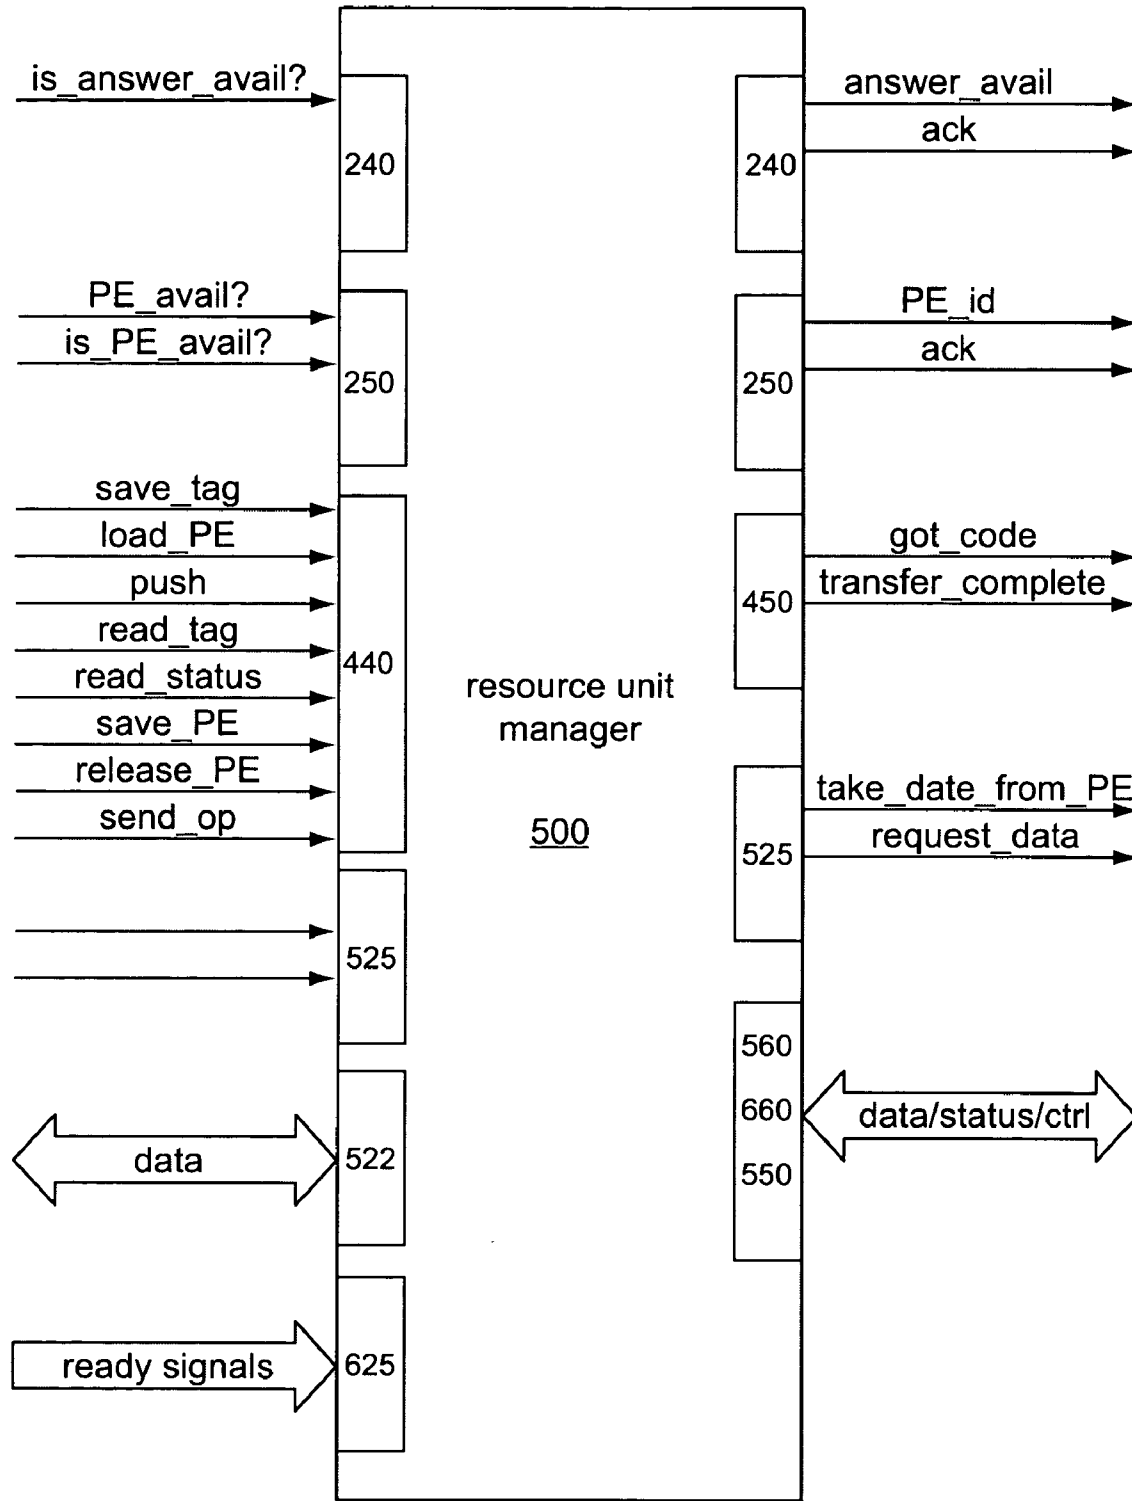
is_answer_avail?

240

240

answer_avail

ack

PE_avail?

is_PE_avail?

250

250

PE_id

ack

save_tag

load_PE

push

read_tag

read_status

save_PE

release_PE

send_op

440

450

got_code

transfer_complete

resource unit manager

500

525

take_date_from_PE

request_data

525

560

660

550

data/status/ctrl

data

522

ready signals

625